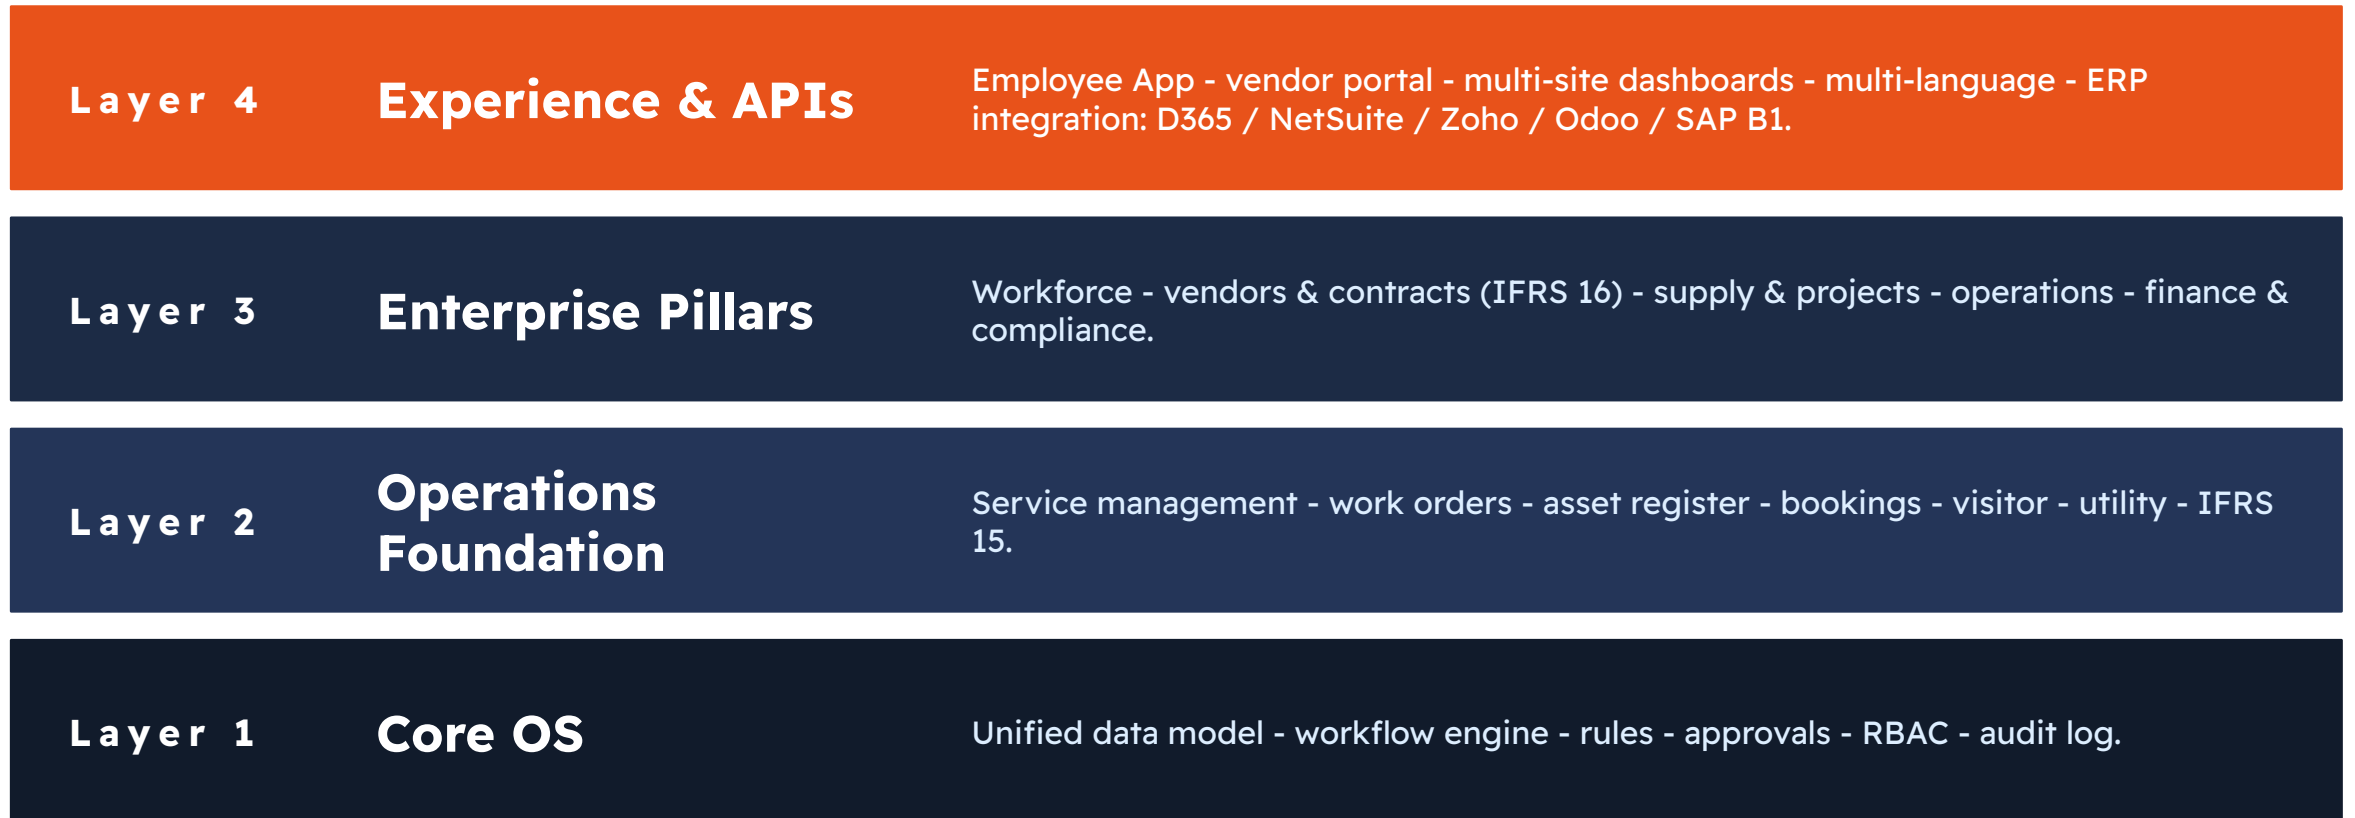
Layer 4

Experience & APIs

Employee App - vendor portal - multi-site dashboards - multi-language - ERP integration: D365 / NetSuite / Zoho / Odoo / SAP B1.

Layer 3

Enterprise Pillars

Workforce - vendors & contracts (IFRS 16) - supply & projects - operations - finance & compliance.

Layer 2

Operations Foundation

Service management - work orders - asset register - bookings - visitor - utility - IFRS 15.

Layer 1

Core OS

Unified data model - workflow engine - rules - approvals - RBAC - audit log.